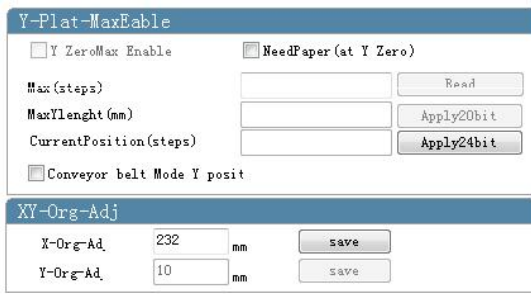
Y-Plat-MaxEable

Y ZeroMax Enable

NeedPaper(at Y Zero)

Max(steps)

Read

MaxYlenght(mm)

Apply20bit

CurrentPosition(steps)

Apply24bit

Conveyor belt Mode Y posit

XY-Org-Adj

X-Org-Ad

232

mm

save

Y-Org-Ad

10

mm

save